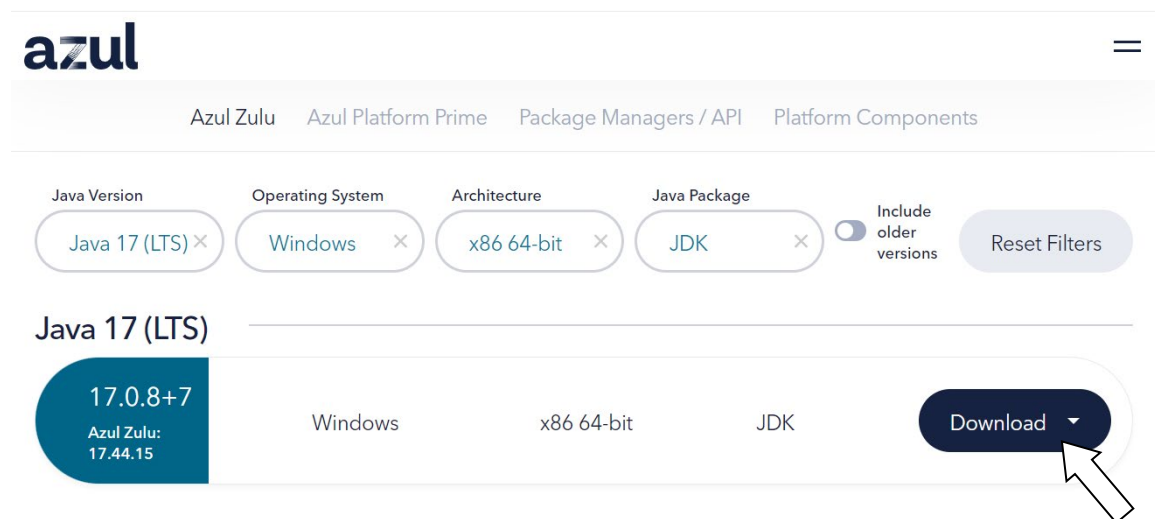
azul

Azul Zulu Azul Platform Prime Package Managers / API Platform Components

Java Version
Java 17 (LTS) ×

Operating System
Windows ×

Architecture
x86 64-bit ×

Java Package
JDK ×

Include older versions

Reset Filters

Java 17 (LTS)

17.0.8+7
Azul Zulu: 17.44.15

Windows

x86 64-bit

JDK

Download